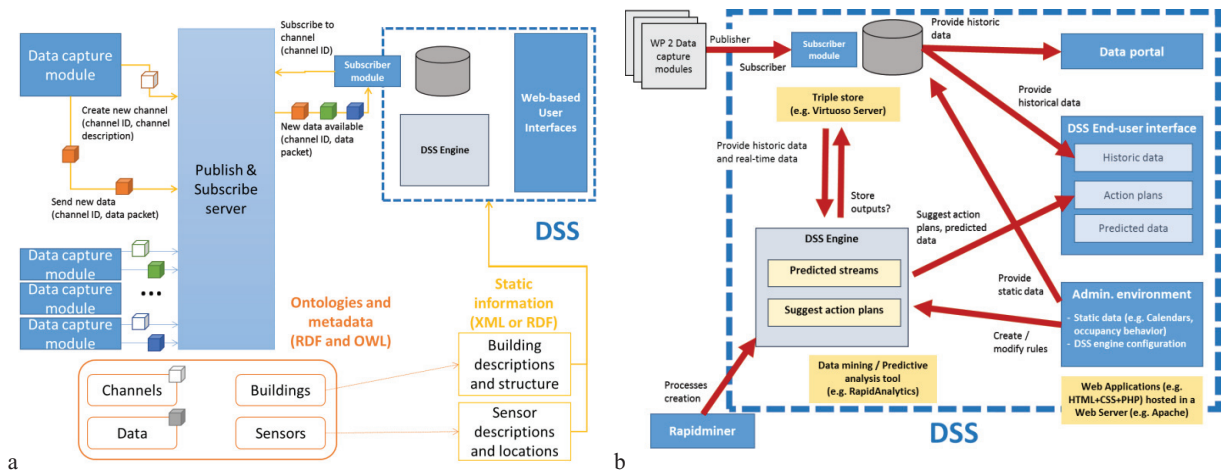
Data capture module

Create new channel (channel ID, channel description)

Send new data (channel ID, data packet)

Subscribe to channel (channel ID)

Subscriber module

New data available (channel ID, data packet)

Publish & Subscribe server

DSS Engine

Web-based User Interfaces

DSS

Data capture module

Data capture module

...

Data capture module

Ontologies and metadata (RDF and OWL)

Static information (XML or RDF)

Channels

Buildings

Data

Sensors

Building descriptions and structure

Sensor descriptions and locations

a

WP 2 Data capture modules

Publisher

Subscriber

Subscriber module

Provide historic data

Data portal

Triple store (e.g. Virtuoso Server)

Provide historical data

DSS End-user interface

Historic data

Action plans

Predicted data

Provide historic data and real-time data

Store outputs?

Suggest action plans, predicted data

DSS Engine

Predicted streams

Suggest action plans

Provide static data

Admin. environment

- Static data (e.g. Calendars, occupancy behavior)
- DSS engine configuration

Create / modify rules

Data mining / Predictive analysis tool (e.g. RapidAnalytics)

Web Applications (e.g. HTML+CSS+PHP) hosted in a Web Server (e.g. Apache)

Processes creation

Rapidminer

DSS

b